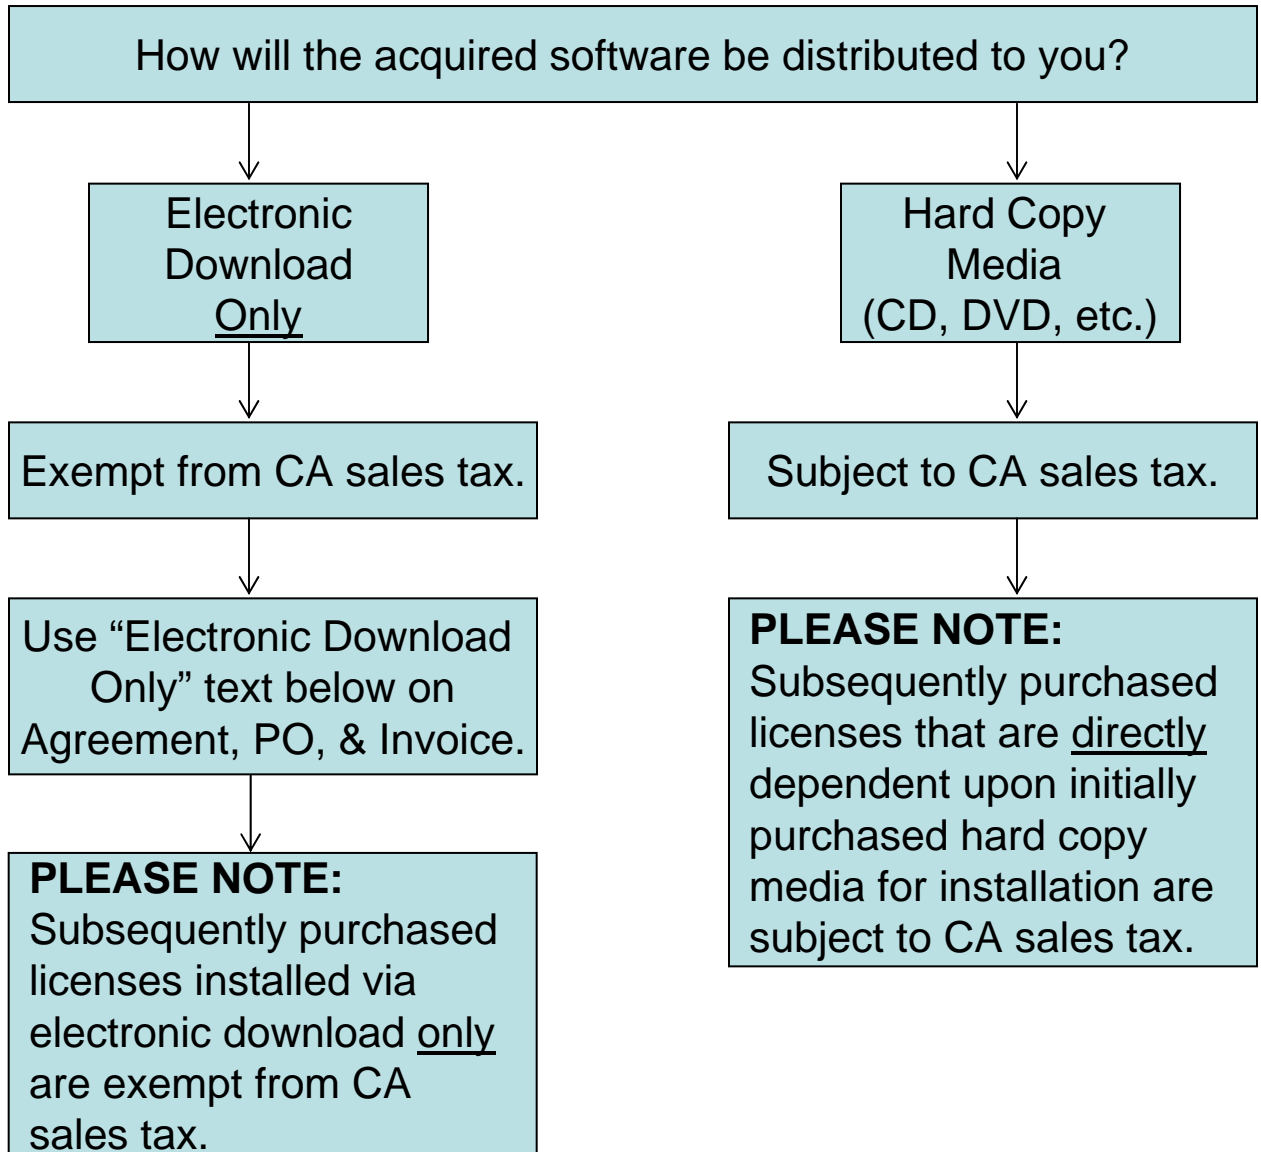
How will the acquired software be distributed to you?

Electronic Download Only

Exempt from CA sales tax.

Use “Electronic Download Only” text below on Agreement, PO, & Invoice.

PLEASE NOTE: Subsequently purchased licenses installed via electronic download only are exempt from CA sales tax.

Hard Copy Media (CD, DVD, etc.)

Subject to CA sales tax.

PLEASE NOTE: Subsequently purchased licenses that are directly dependent upon initially purchased hard copy media for installation are subject to CA sales tax.